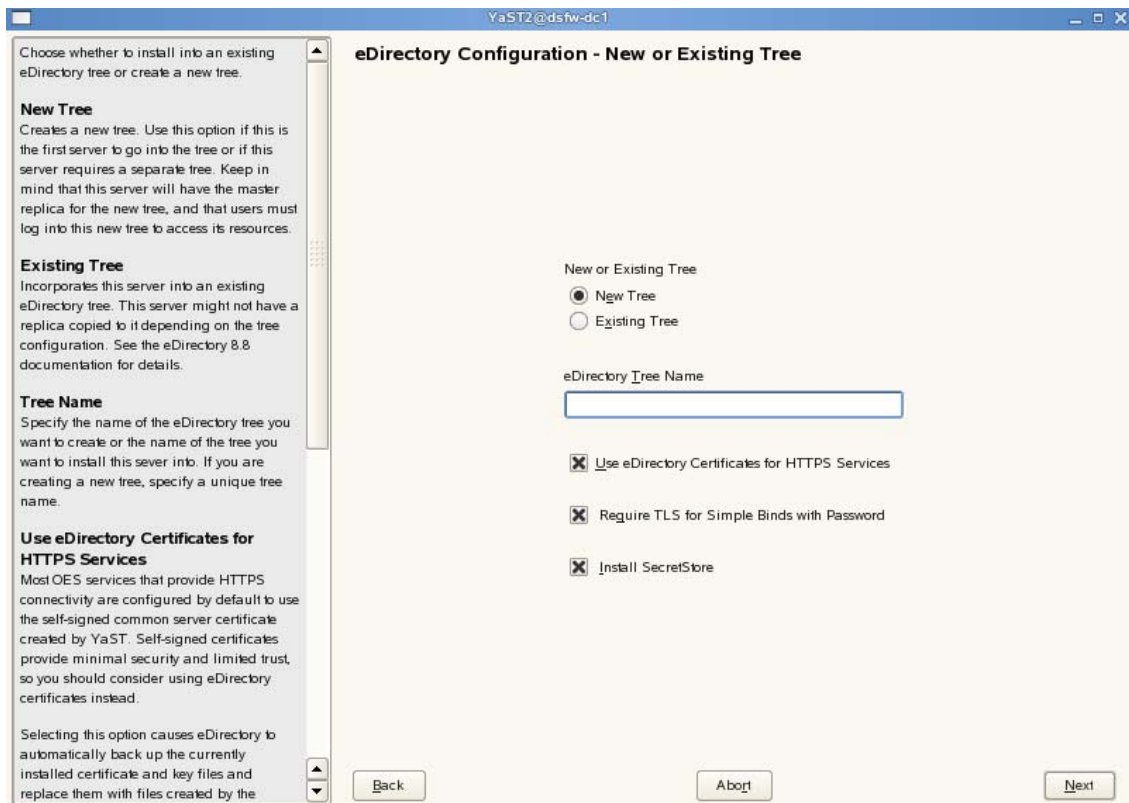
YaST2@dsfw-dc1

Choose whether to install into an existing eDirectory tree or create a new tree.

New Tree
Creates a new tree. Use this option if this is the first server to go into the tree or if this server requires a separate tree. Keep in mind that this server will have the master replica for the new tree, and that users must log into this new tree to access its resources.

Existing Tree
Incorporates this server into an existing eDirectory tree. This server might not have a replica copied to it depending on the tree configuration. See the eDirectory 8.8 documentation for details.

Tree Name
Specify the name of the eDirectory tree you want to create or the name of the tree you want to install this sever into. If you are creating a new tree, specify a unique tree name.

Use eDirectory Certificates for HTTPS Services
Most OES services that provide HTTPS connectivity are configured by default to use the self-signed common server certificate created by YaST. Self-signed certificates provide minimal security and limited trust, so you should consider using eDirectory certificates instead.

Selecting this option causes eDirectory to automatically back up the currently installed certificate and key files and replace them with files created by the

eDirectory Configuration - New or Existing Tree

New or Existing Tree
New Tree
Existing Tree

eDirectory Tree Name

Use eDirectory Certificates for HTTPS Services

Require TLS for Simple Binds with Password

Install SecretStore

Back

Abort

Next